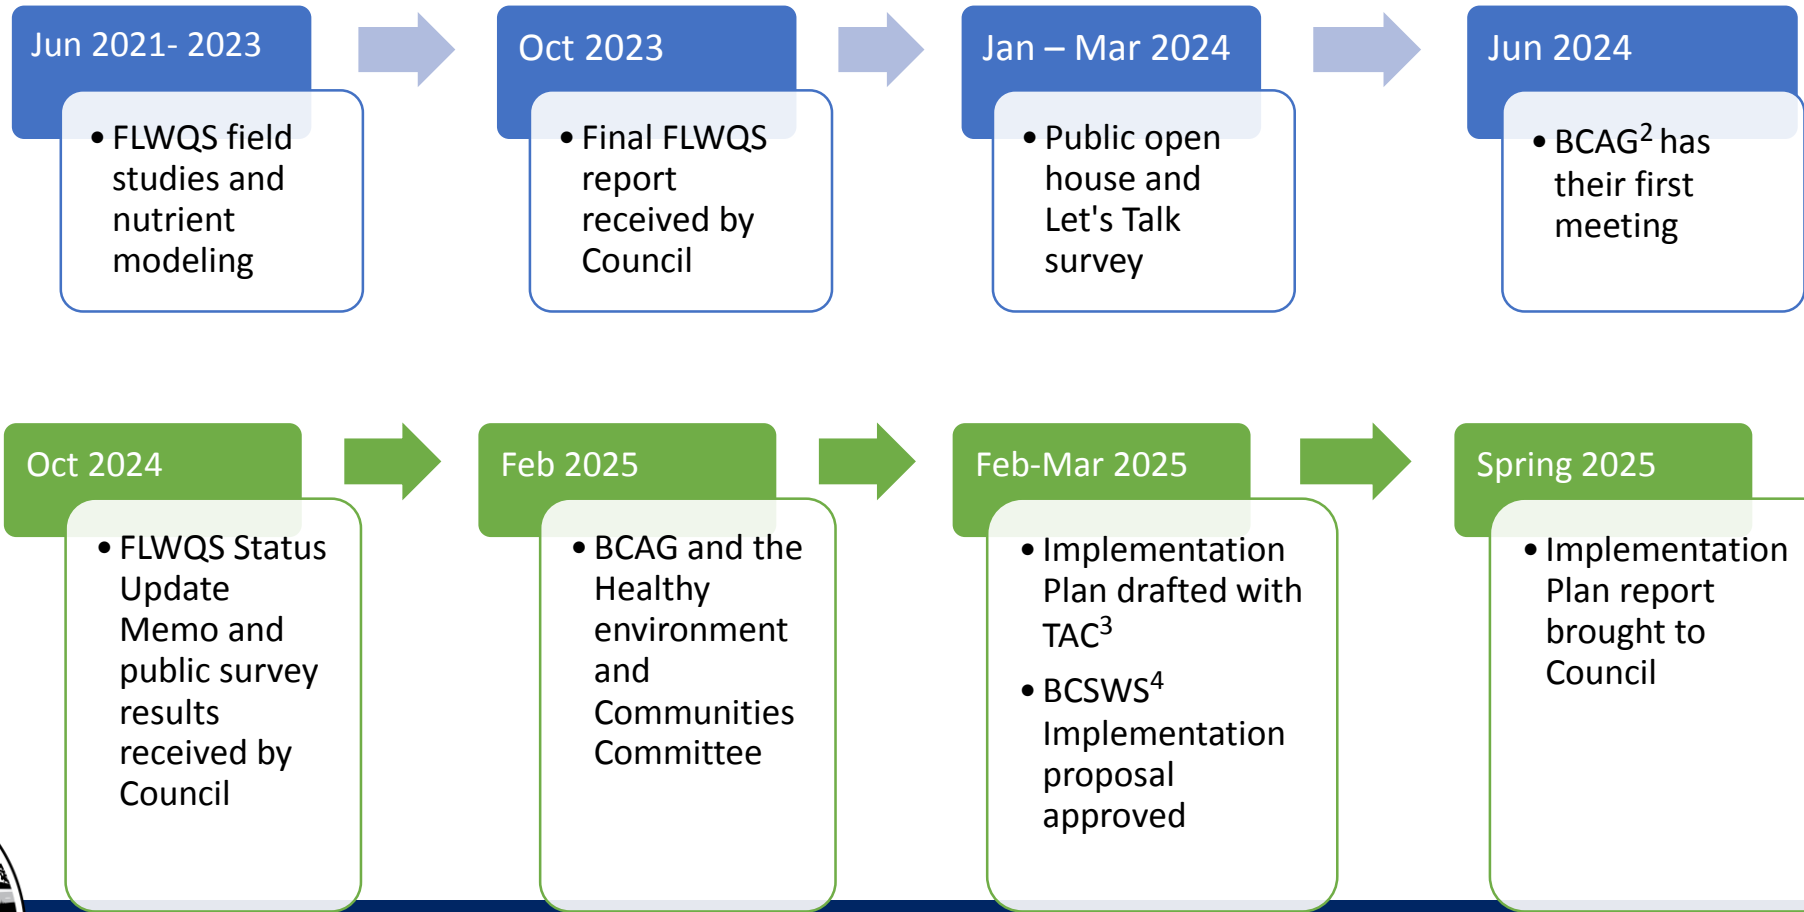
Jun 2021- 2023

• FLWQS field studies and nutrient modeling

Oct 2023

• Final FLWQS report received by Council

Jan – Mar 2024

• Public open house and Let's Talk survey

Jun 2024

• BCAG$^2$ has their first meeting

Oct 2024

• FLWQS Status Update Memo and public survey results received by Council

Feb 2025

• BCAG and the Healthy environment and Communities Committee

Feb-Mar 2025

• Implementation Plan drafted with TAC$^3$

• BCSWS$^4$ Implementation proposal approved

Spring 2025

• Implementation Plan report brought to Council